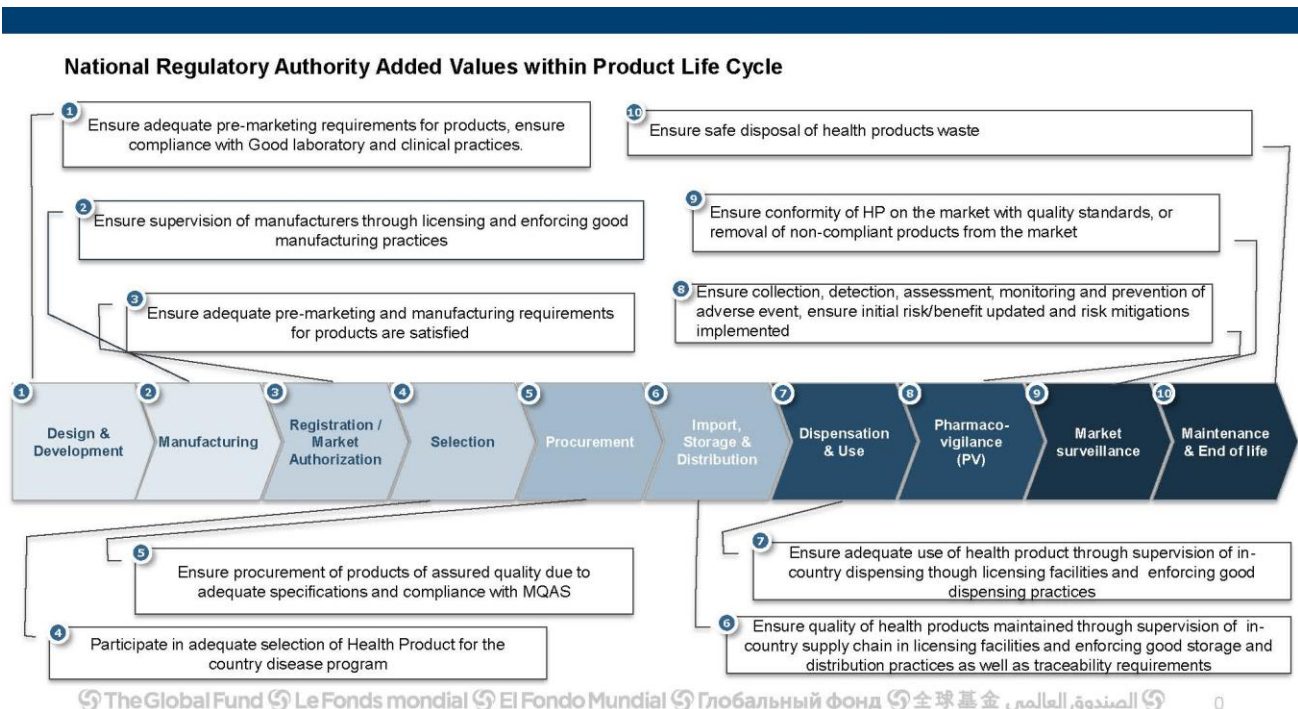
National Regulatory Authority Added Values within Product Life Cycle

1 Ensure adequate pre-marketing requirements for products, ensure compliance with Good laboratory and clinical practices.

10 Ensure safe disposal of health products waste

2 Ensure supervision of manufacturers through licensing and enforcing good manufacturing practices

9 Ensure conformity of HP on the market with quality standards, or removal of non-compliant products from the market

3 Ensure adequate pre-marketing and manufacturing requirements for products are satisfied

8 Ensure collection, detection, assessment, monitoring and prevention of adverse event, ensure initial risk/benefit updated and risk mitigations implemented

1 Design & Development
2 Manufacturing
3 Registration / Market Authorization
4 Selection
5 Procurement
6 Import, Storage & Distribution
7 Dispensation & Use
8 Pharmaco-vigilance (PV)
9 Market surveillance
10 Maintenance & End of life

7 Ensure adequate use of health product through supervision of in-country dispensing though licensing facilities and enforcing good dispensing practices

5 Ensure procurement of products of assured quality due to adequate specifications and compliance with MQAS

6 Ensure quality of health products maintained through supervision of in-country supply chain in licensing facilities and enforcing good storage and distribution practices as well as traceability requirements

4 Participate in adequate selection of Health Product for the country disease program

The Global Fund Le Fonds mondial El Fondo Mundial Глобальный фонд 全球基金 الصندوق العالمي 0